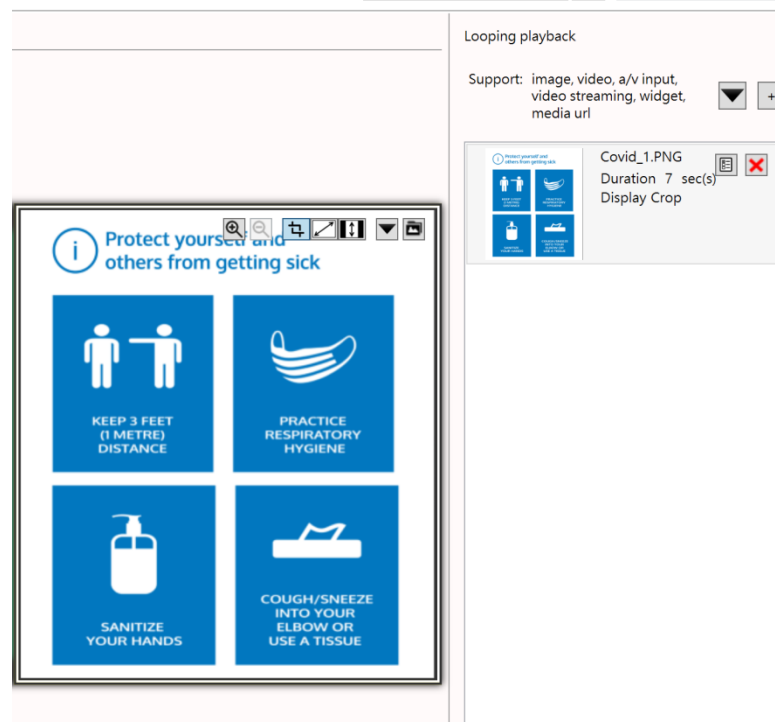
Protect yourself and others from getting sick

KEEP 3 FEET (1 METRE) DISTANCE

PRACTICE RESPIRATORY HYGIENE

SANITIZE YOUR HANDS

COUGH/SNEEZE INTO YOUR ELBOW OR USE A TISSUE

Looping playback

Support: image, video, a/v input, video streaming, widget, media url

+

Protect yourself and others from getting sick

KEEP 3 FEET (1 METRE) DISTANCE

PRACTICE RESPIRATORY HYGIENE

SANITIZE YOUR HANDS

COUGH/SNEEZE INTO YOUR ELBOW OR USE A TISSUE

Covid_1.PNG
Duration 7 sec(s)
Display Crop